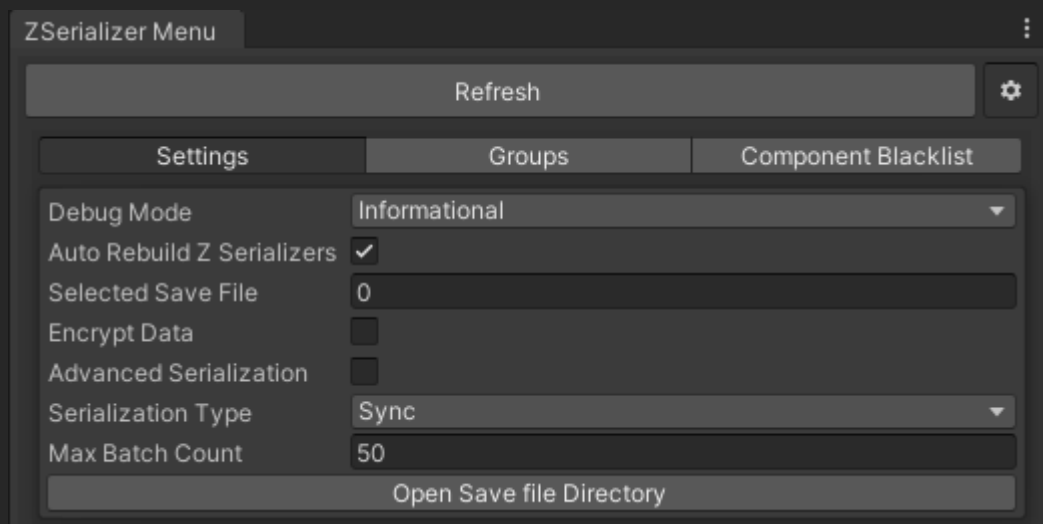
ZSerializer Menu

Refresh

Settings | Groups | Component Blacklist

Debug Mode Informational
Auto Rebuild Z Serializers
Selected Save File 0
Encrypt Data
Advanced Serialization
Serialization Type Sync
Max Batch Count 50
Open Save file Directory